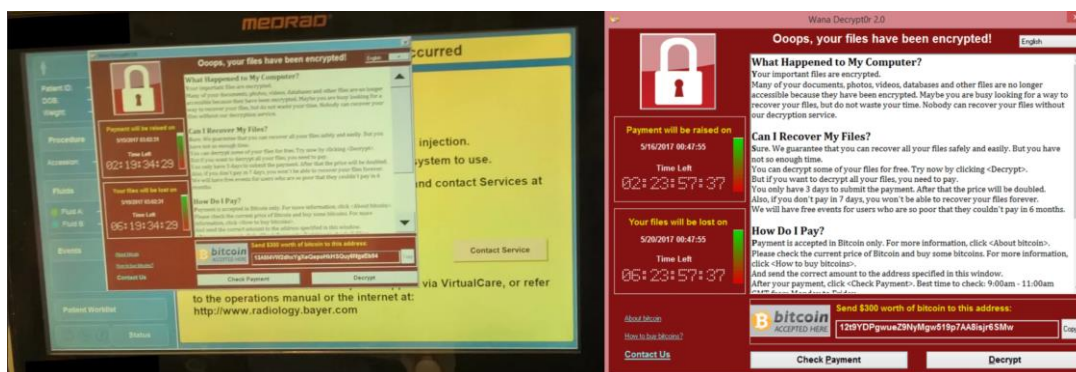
MEDRAD

Ooops, your files have been encrypted!

What Happened to My Computer?

Can I Recover My Files?

How Do I Pay?

Payment will be raised on

Time Left
02:19:34:29

Your files will be lost on

Time Left
06:19:34:29

bitcoin
ACCEPTED HERE

Send $300 worth of bitcoin to this address:

Check Payment

Decrypt

About bitcoin
How to buy bitcoins?
Contact Us

Patient ID:
DOB:
Weight:
Procedure
Accession
Fluids
Fluid A
Fluid B
Events
Patient Worklist
Status

ccurred

injection.
ystem to use.
nd contact Services at

Contact Service

via VirtualCare, or refer to the operations manual or the internet at:
http://www.radiology.bayer.com

Wana Decrypt0r 2.0

Ooops, your files have been encrypted!

English

What Happened to My Computer?
Your important files are encrypted.
Many of your documents, photos, videos, databases and other files are no longer accessible because they have been encrypted. Maybe you are busy looking for a way to recover your files, but do not waste your time. Nobody can recover your files without our decryption service.

Can I Recover My Files?
Sure. We guarantee that you can recover all your files safely and easily. But you have not so enough time.
You can decrypt some of your files for free. Try now by clicking <Decrypt>.
But if you want to decrypt all your files, you need to pay.
You only have 3 days to submit the payment. After that the price will be doubled.
Also, if you don't pay in 7 days, you won't be able to recover your files forever.
We will have free events for users who are so poor that they couldn't pay in 6 months.

How Do I Pay?
Payment is accepted in Bitcoin only. For more information, click <About bitcoin>.
Please check the current price of Bitcoin and buy some bitcoins. For more information, click <How to buy bitcoins>.
And send the correct amount to the address specified in this window.
After your payment, click <Check Payment>. Best time to check: 9:00am - 11:00am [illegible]

Payment will be raised on
5/16/2017 00:47:55
Time Left
02:23:57:37

Your files will be lost on
5/20/2017 00:47:55
Time Left
06:23:57:37

About bitcoin
How to buy bitcoins?
Contact Us

bitcoin
ACCEPTED HERE

Send $300 worth of bitcoin to this address:
12t9YDPgwueZ9NyMgw519p7AA8isjr6SMw

Copy

Check Payment

Decrypt